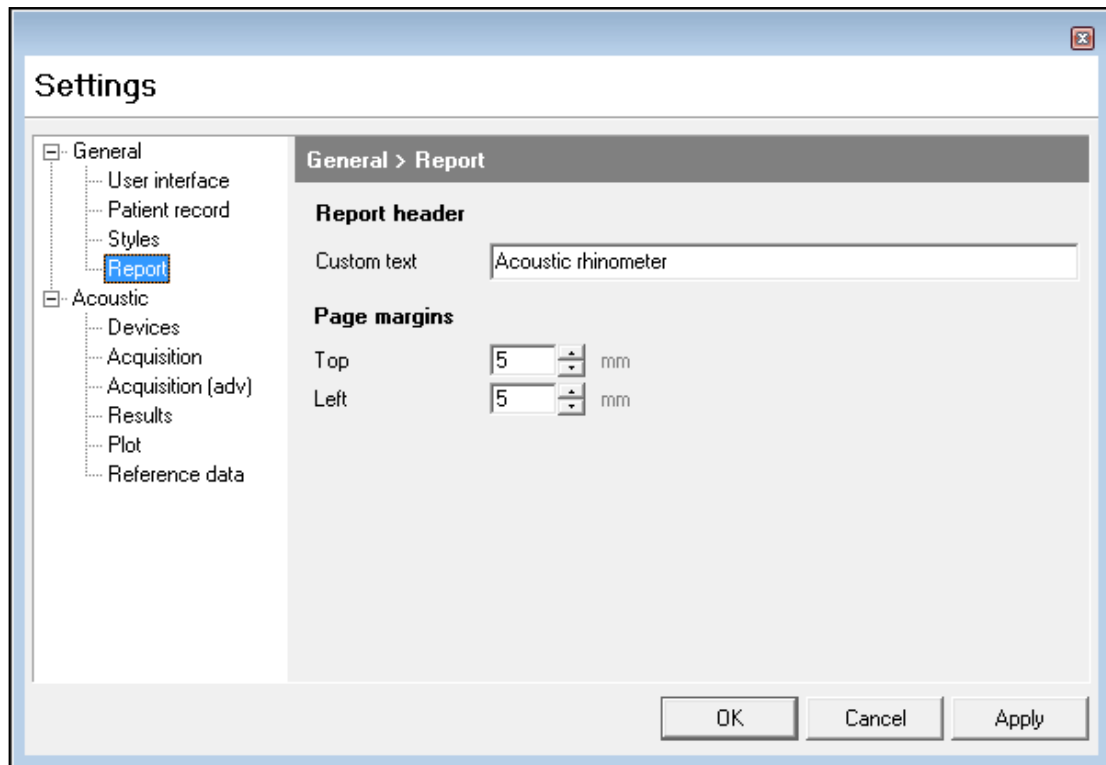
Settings

General
User interface
Patient record
Styles
Report
Acoustic
Devices
Acquisition
Acquisition (adv)
Results
Plot
Reference data

General > Report

Report header

Custom text Acoustic rhinometer

Page margins

Top 5 mm
Left 5 mm

OK Cancel Apply